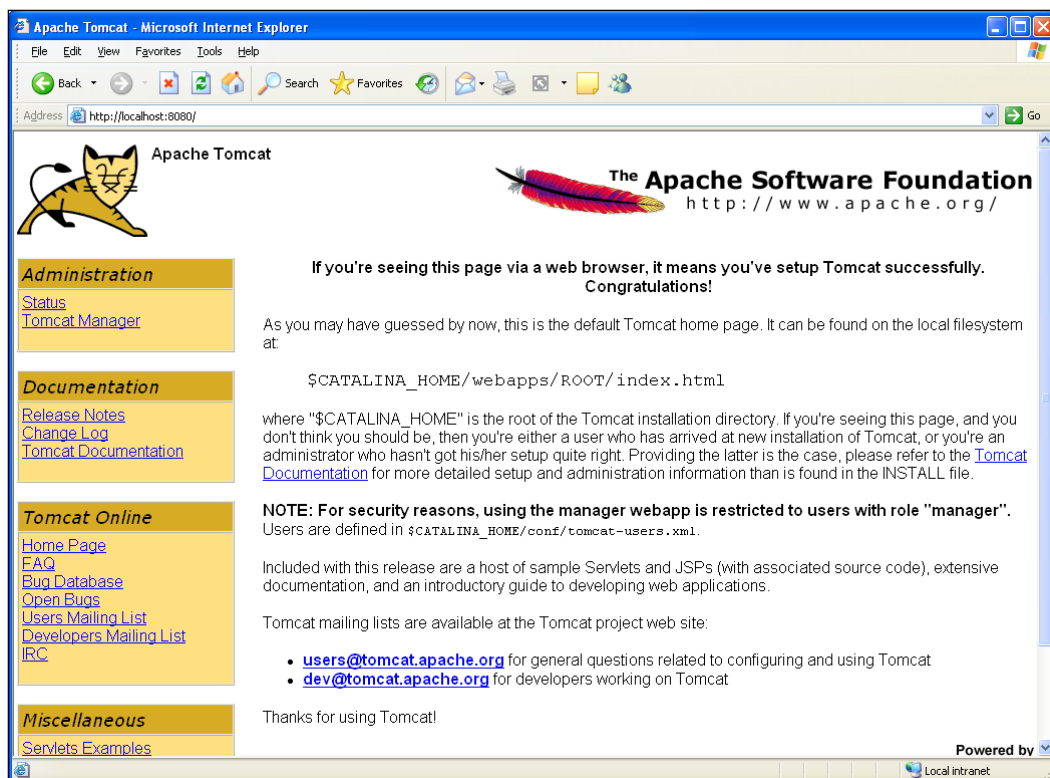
Apache Tomcat - Microsoft Internet Explorer

File Edit View Favorites Tools Help

Back Search Favorites

Address http://localhost:8080/ Go

Apache Tomcat

The Apache Software Foundation
http://www.apache.org/

Administration
Status
Tomcat Manager

Documentation
Release Notes
Change Log
Tomcat Documentation

Tomcat Online
Home Page
FAQ
Bug Database
Open Bugs
Users Mailing List
Developers Mailing List
IRC

Miscellaneous
Servlets Examples

If you're seeing this page via a web browser, it means you've setup Tomcat successfully. Congratulations!

As you may have guessed by now, this is the default Tomcat home page. It can be found on the local filesystem at:

$CATALINA_HOME/webapps/ROOT/index.html

where "$CATALINA_HOME" is the root of the Tomcat installation directory. If you're seeing this page, and you don't think you should be, then you're either a user who has arrived at new installation of Tomcat, or you're an administrator who hasn't got his/her setup quite right. Providing the latter is the case, please refer to the Tomcat Documentation for more detailed setup and administration information than is found in the INSTALL file.

NOTE: For security reasons, using the manager webapp is restricted to users with role "manager". Users are defined in $CATALINA_HOME/conf/tomcat-users.xml.

Included with this release are a host of sample Servlets and JSPs (with associated source code), extensive documentation, and an introductory guide to developing web applications.

Tomcat mailing lists are available at the Tomcat project web site:

• users@tomcat.apache.org for general questions related to configuring and using Tomcat
• dev@tomcat.apache.org for developers working on Tomcat

Thanks for using Tomcat!

Powered by

Local intranet